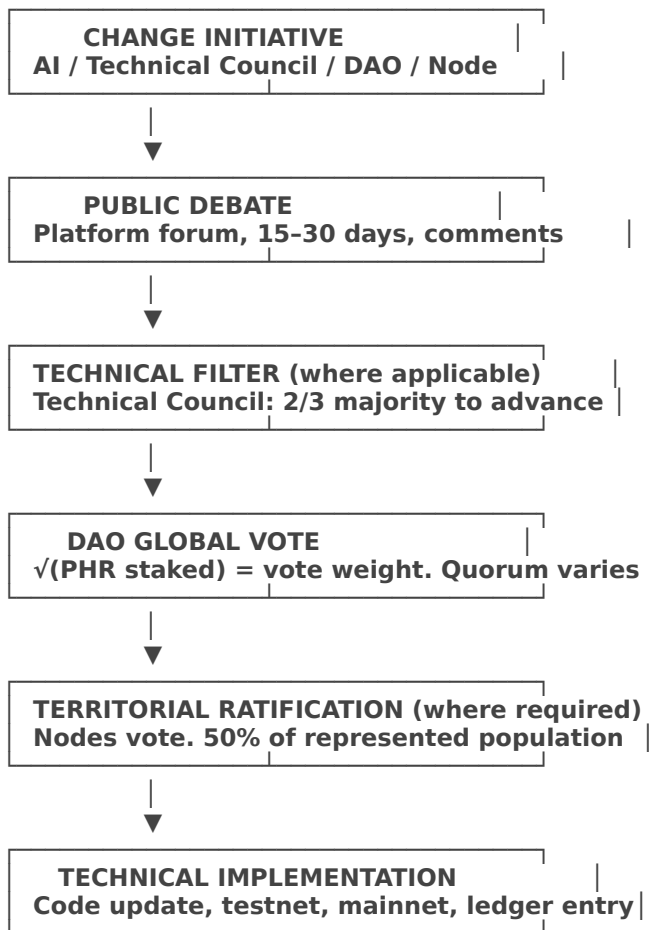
CHANGE INITIATIVE
AI / Technical Council / DAO / Node

PUBLIC DEBATE
Platform forum, 15–30 days, comments

TECHNICAL FILTER (where applicable)
Technical Council: 2/3 majority to advance

DAO GLOBAL VOTE
$\sqrt{\text{PHR staked}}$ = vote weight. Quorum varies

TERRITORIAL RATIFICATION (where required)
Nodes vote. 50% of represented population

TECHNICAL IMPLEMENTATION
Code update, testnet, mainnet, ledger entry